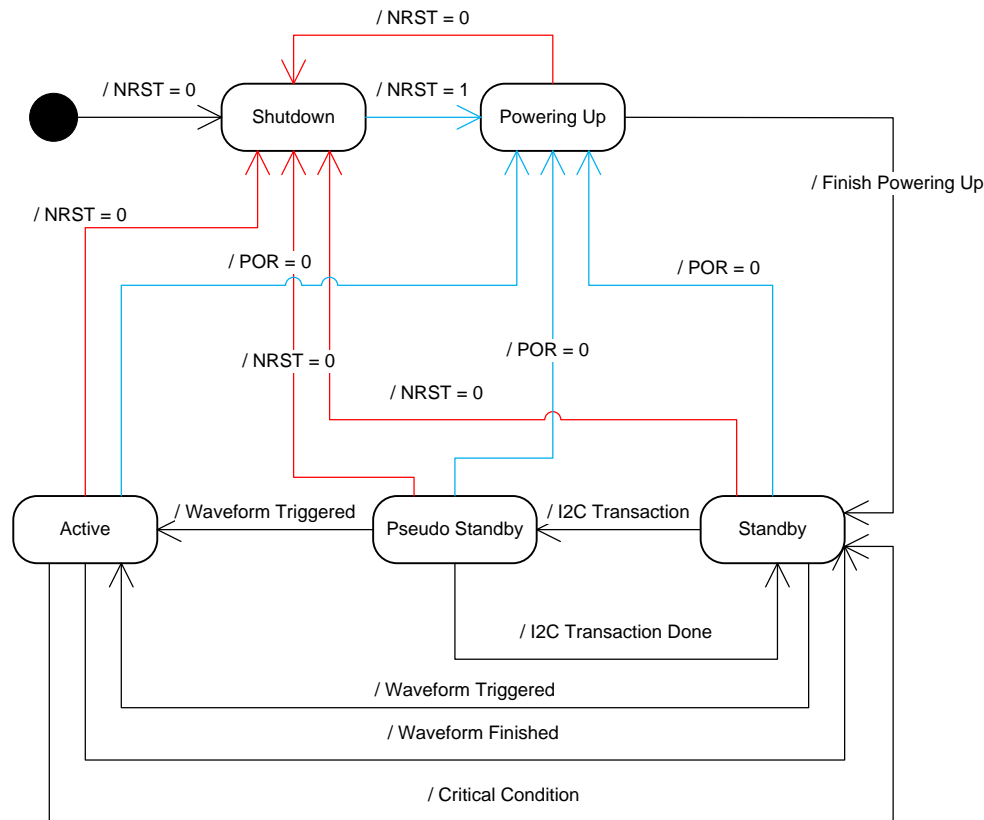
/ NRST = 0

/ NRST = 0

Shutdown

/ NRST = 1

Powering Up

/ Finish Powering Up

/ NRST = 0

/ POR = 0

/ POR = 0

/ NRST = 0

/ POR = 0

/ NRST = 0

Active

/ Waveform Triggered

Pseudo Standby

/ I2C Transaction

Standby

/ I2C Transaction Done

/ Waveform Triggered

/ Waveform Finished

/ Critical Condition